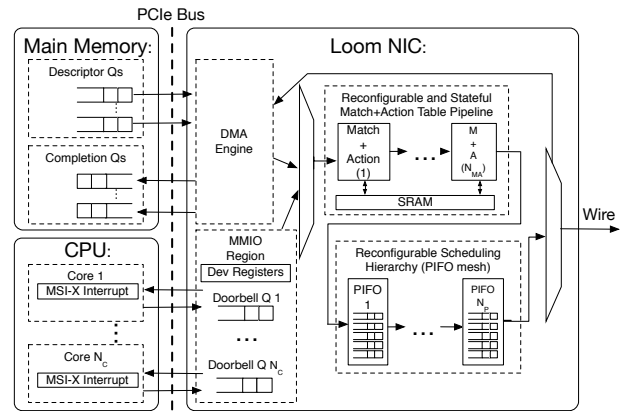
PCIe Bus

Main Memory:

Descriptor Qs

Completion Qs

CPU:

Core 1

MSI-X Interrupt

Core $N_C$

MSI-X Interrupt

Loom NIC:

DMA Engine

MMIO Region

Dev Registers

Doorbell Q 1

Doorbell Q $N_C$

Reconfigurable and Stateful Match+Action Table Pipeline

Match + Action (1)

M + A ($N_{MA}$)

SRAM

Reconfigurable Scheduling Hierarchy (PIFO mesh)

PIFO 1

PIFO $N_P$

Wire